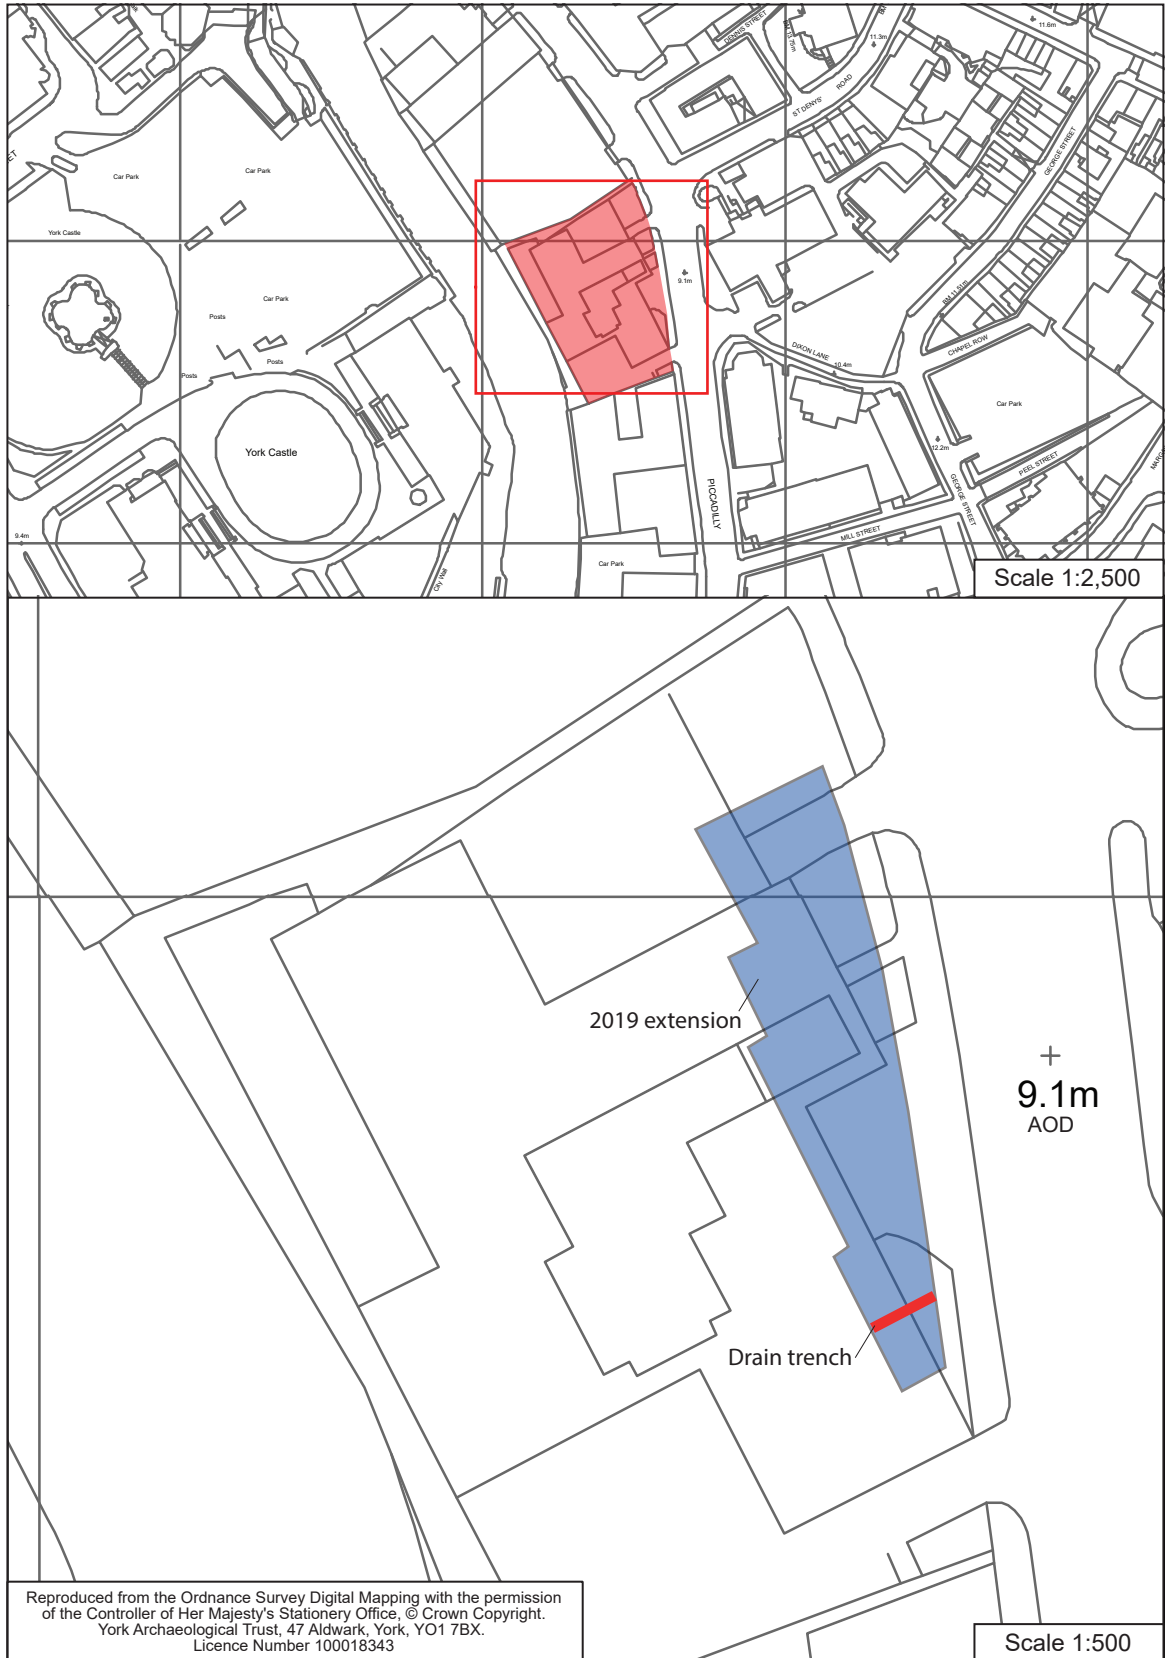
Car Park

Car Park

York Castle

Car Park

Posts

Posts

Posts

York Castle

9.4m

City Wall

Car Park

PICCADILLY

9.1m

DENNIS STREET

11.3m

11.6m

ST DENYS' ROAD

GEORGE STREET

BM 11.51m

DIXON LANE

10.4m

CHAPEL ROW

Car Park

12.2m

PEEL STREET

GEORGE STREET

MILL STREET

Scale 1:2,500

2019 extension

9.1m
AOD

Drain trench

Reproduced from the Ordnance Survey Digital Mapping with the permission of the Controller of Her Majesty's Stationery Office, © Crown Copyright. York Archaeological Trust, 47 Aldwark, York, YO1 7BX. Licence Number 100018343

Scale 1:500